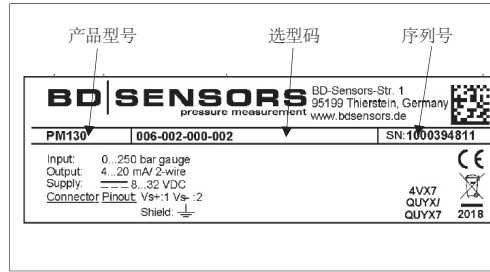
产品型号

选型码

序列号

BD|SENSORS pressure measurement

BD-Sensors-Str. 1
95199 Thierstein, Germany
www.bdsensors.de

| PM130 | 006-002-000-002 | SN:1000394811 |
|---|---|---|

Input: 0...250 bar gauge
Output: 4...20 mA/ 2-wire
Supply: 8...32 VDC
Connector Pinout: Vs+:1 Vs-:2
Shield: ⏚

CE

4VX7
QUYX/
QUYX7

2018